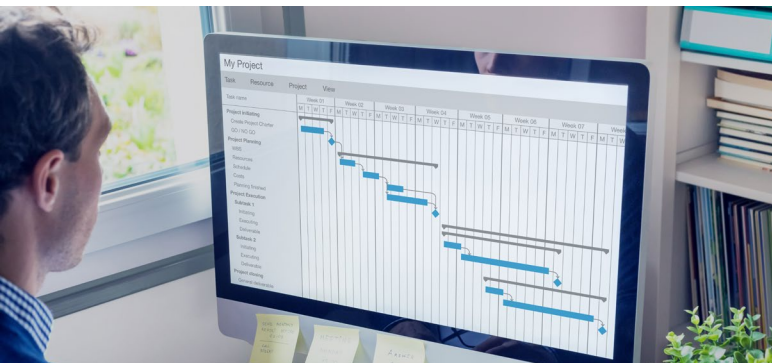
My Project

Task Resource Project View

Task name

Week 01 Week 02 Week 03 Week 04 Week 05 Week 06 Week 07 Week

M T W T F M T W T F M T W T F M T W T F M T W T F M T W T F M T W T F M T W

Project initiating

Create Project Charter

GO / NO GO

Project Planning

WBS

Resources

Schedule

Costs

Planning finished

Project Execution

Subtask 1

Initiating

Executing

Deliverable

Subtask 2

Initiating

Executing

Deliverable

Project closing

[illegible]